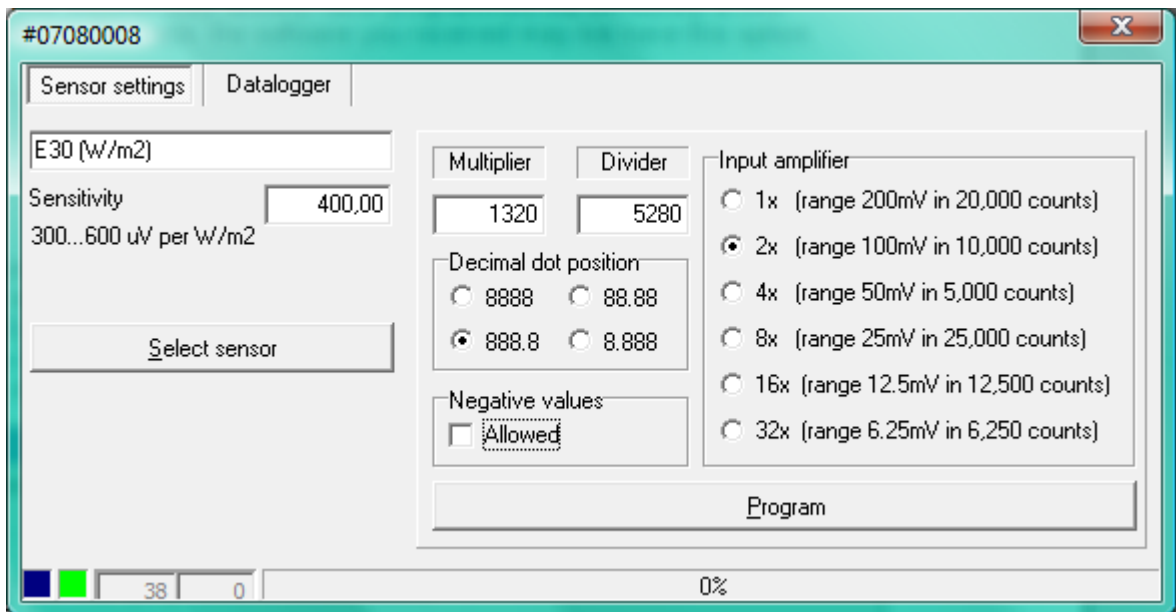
#07080008

Sensor settings
Datalogger

E30 (W/m2)

Sensitivity
400,00
300...600 uV per W/m2

Select sensor

Multiplier
Divider
1320
5280

Decimal dot position
8888
88.88
888.8
8.888

Negative values
Allowed

Input amplifier
1x (range 200mV in 20,000 counts)
2x (range 100mV in 10,000 counts)
4x (range 50mV in 5,000 counts)
8x (range 25mV in 25,000 counts)
16x (range 12.5mV in 12,500 counts)
32x (range 6.25mV in 6,250 counts)

Program

38
0
0%